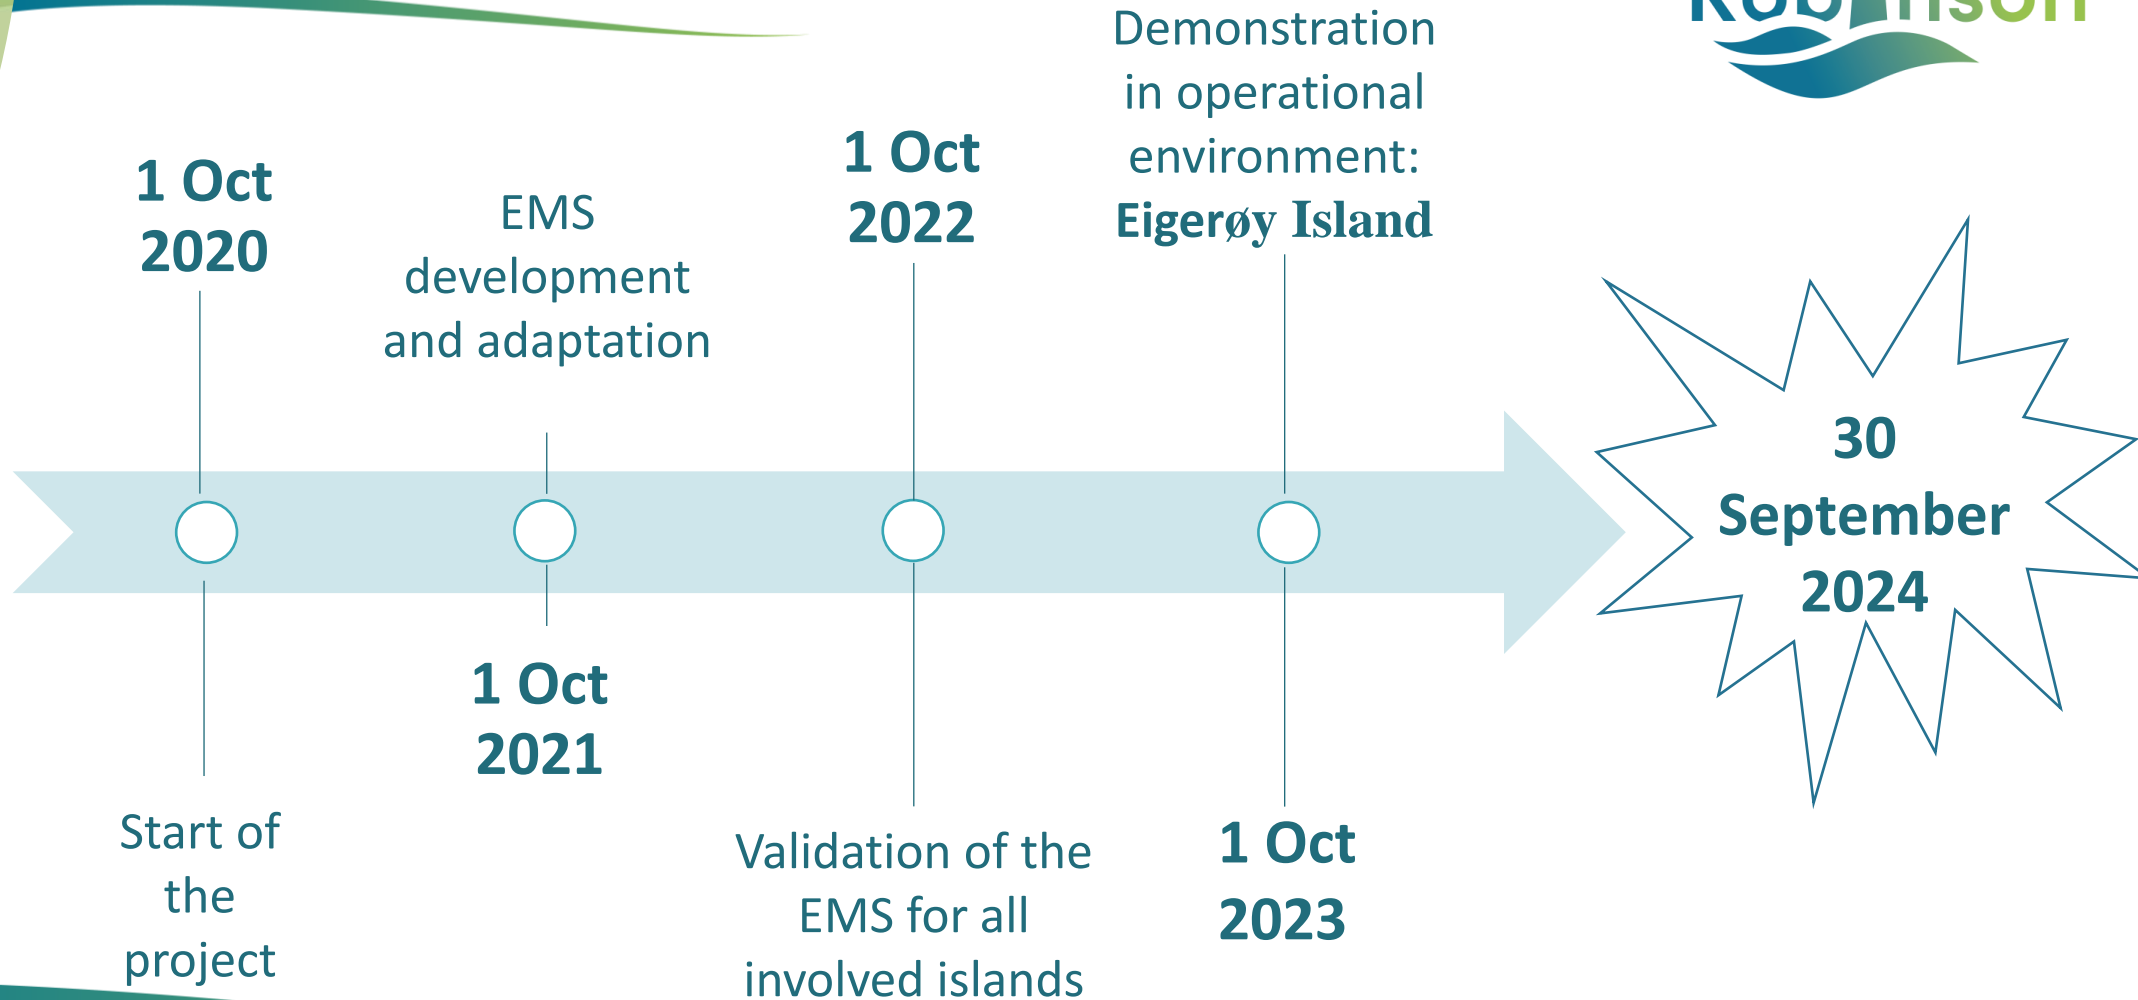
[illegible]

1 Oct 2020

EMS development and adaptation

1 Oct 2022

Demonstration in operational environment: Eigerøy Island

Start of the project

1 Oct 2021

Validation of the EMS for all involved islands

1 Oct 2023

30 September 2024